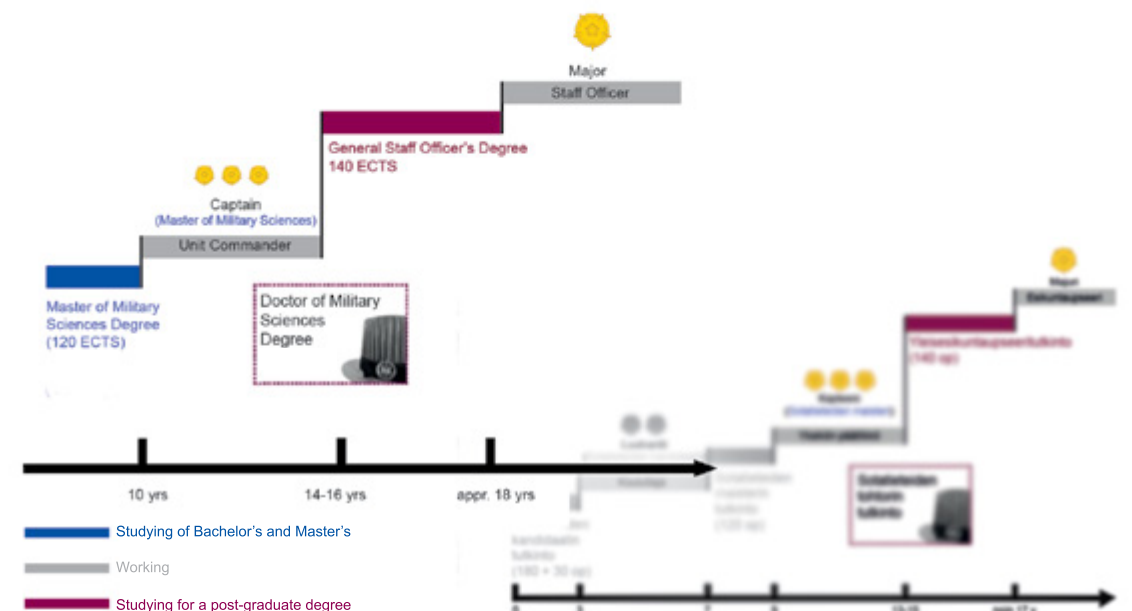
Major
Staff Officer

General Staff Officer's Degree
140 ECTS

Captain
(Master of Military Sciences)
Unit Commander

Master of Military Sciences Degree
(120 ECTS)

Doctor of Military Sciences Degree

10 yrs
14-16 yrs
appr. 18 yrs

Studying of Bachelor's and Master's
Working
Studying for a post-graduate degree

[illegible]
kandidaatin tutkinto
(180 + 30 op)
Sotatieteiden maisterin tutkinto
(120 op)
Kapteeni
(sotatieteiden maisteri)
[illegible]
Yleisesikuntaupseerintutkinto
(140 op)
Majuri
Esikuntaupseeri
Sotatieteiden tohtorin tutkinto
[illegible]